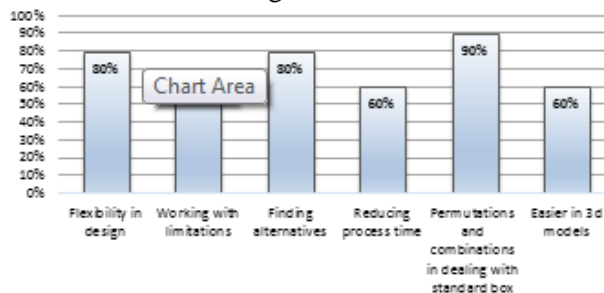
100%
90%
80%
70%
60%
50%
40%
30%
20%
10%
0%

80%
Chart Area
80%
60%
90%
60%

Flexibility in design
Working with limitations
Finding alternatives
Reducing process time
Permutations and combinations in dealing with standard box
Easier in 3d models